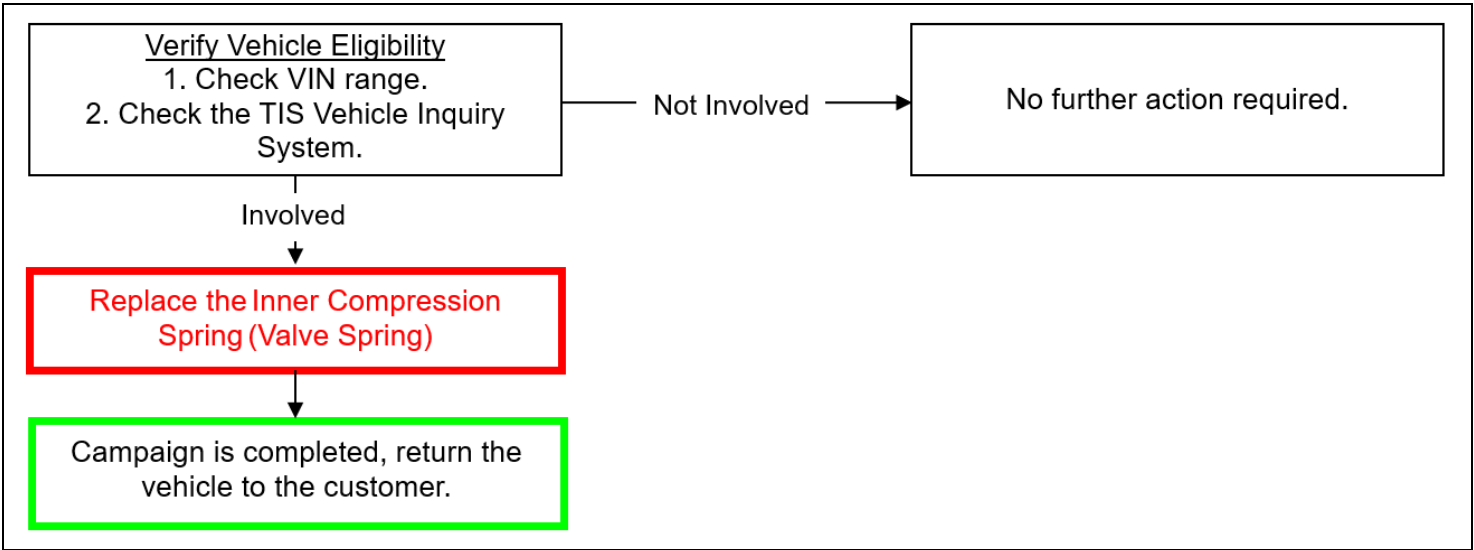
Verify Vehicle Eligibility
1. Check VIN range.
2. Check the TIS Vehicle Inquiry System.

Not Involved

No further action required.

Involved

Replace the Inner Compression Spring (Valve Spring)

Campaign is completed, return the vehicle to the customer.